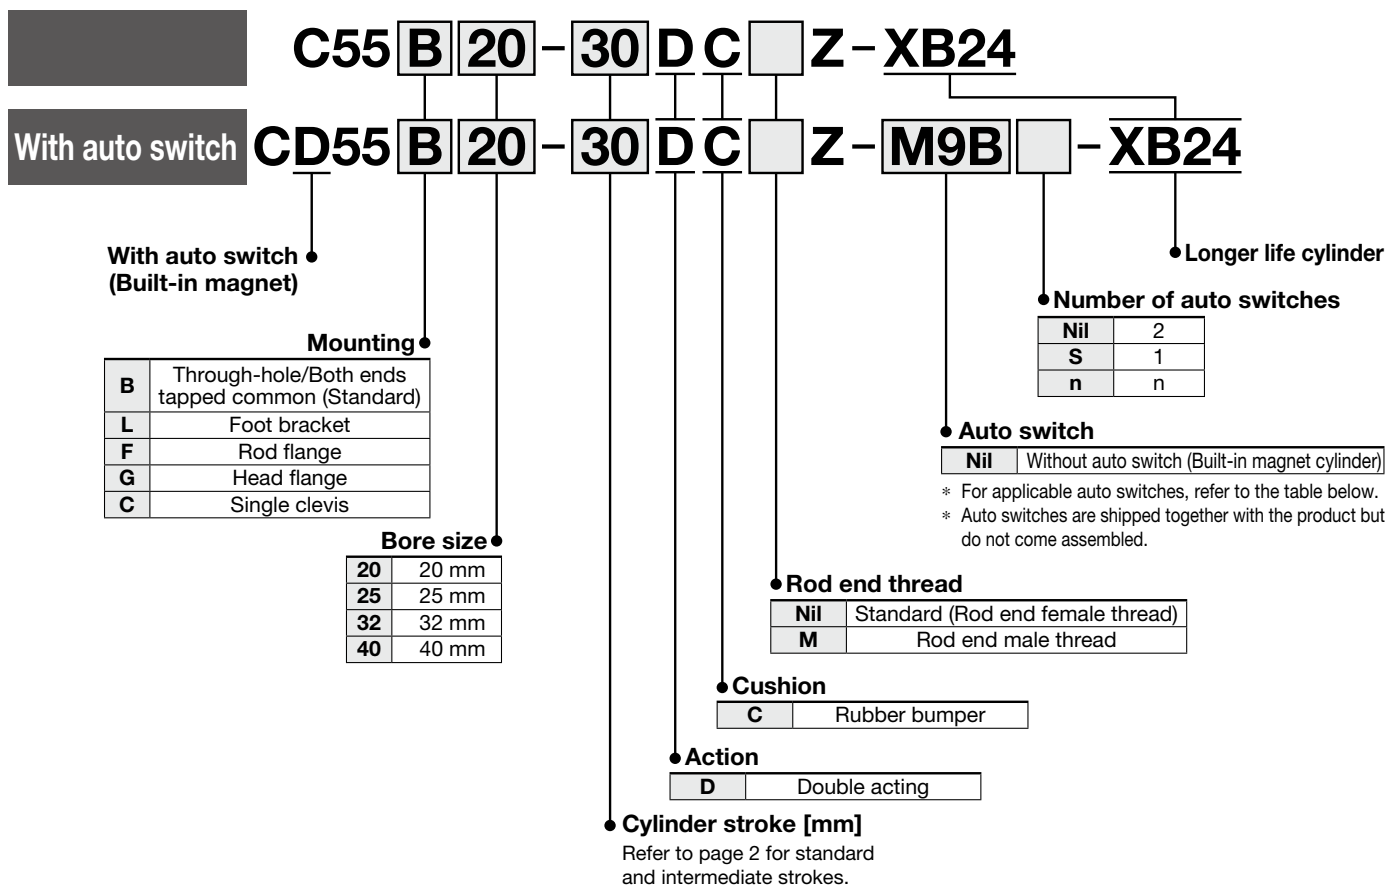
C55 B 20 - 30 D C Z - XB24

With auto switch CD55 B 20 - 30 D C Z - M9B - XB24

With auto switch (Built-in magnet)

Longer life cylinder

Number of auto switches

| Nil | 2 |
|---|---|
| S | 1 |
| n | n |

Mounting

| B | Through-hole/Both ends tapped common (Standard) |
|---|---|
| L | Foot bracket |
| F | Rod flange |
| G | Head flange |
| C | Single clevis |

Auto switch

| Nil | Without auto switch (Built-in magnet cylinder) |
|---|---|

∗ For applicable auto switches, refer to the table below.
∗ Auto switches are shipped together with the product but do not come assembled.

Bore size

| 20 | 20 mm |
|---|---|
| 25 | 25 mm |
| 32 | 32 mm |
| 40 | 40 mm |

Rod end thread

| Nil | Standard (Rod end female thread) |
|---|---|
| M | Rod end male thread |

Cushion

| C | Rubber bumper |
|---|---|

Action

| D | Double acting |
|---|---|

Cylinder stroke [mm]
Refer to page 2 for standard and intermediate strokes.